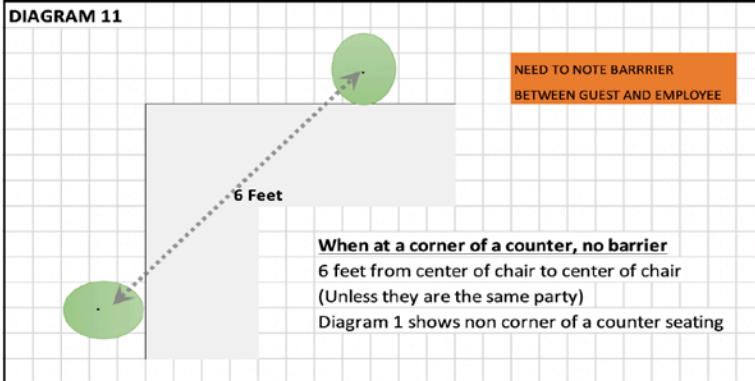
DIAGRAM 11

NEED TO NOTE BARRRIER BETWEEN GUEST AND EMPLOYEE

6 Feet

When at a corner of a counter, no barrier
6 feet from center of chair to center of chair
(Unless they are the same party)
Diagram 1 shows non corner of a counter seating